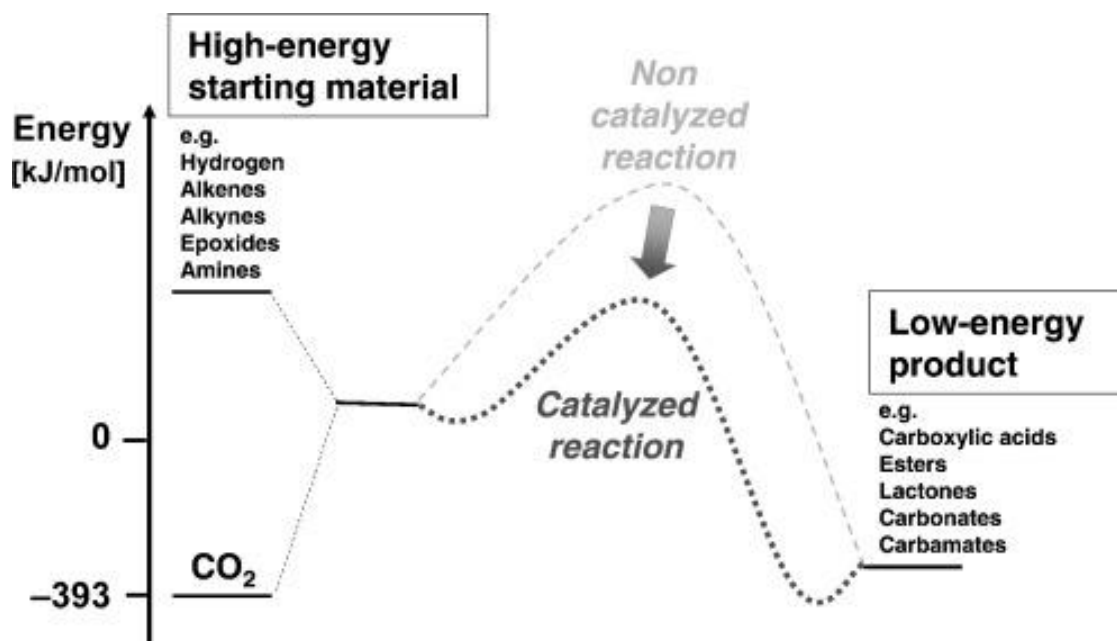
High-energy starting material

Energy [kJ/mol]

e.g.
Hydrogen
Alkenes
Alkynes
Epoxides
Amines

Non catalyzed reaction

Catalyzed reaction

Low-energy product

e.g.
Carboxylic acids
Esters
Lactones
Carbonates
Carbamates

0

$CO_2$

–393